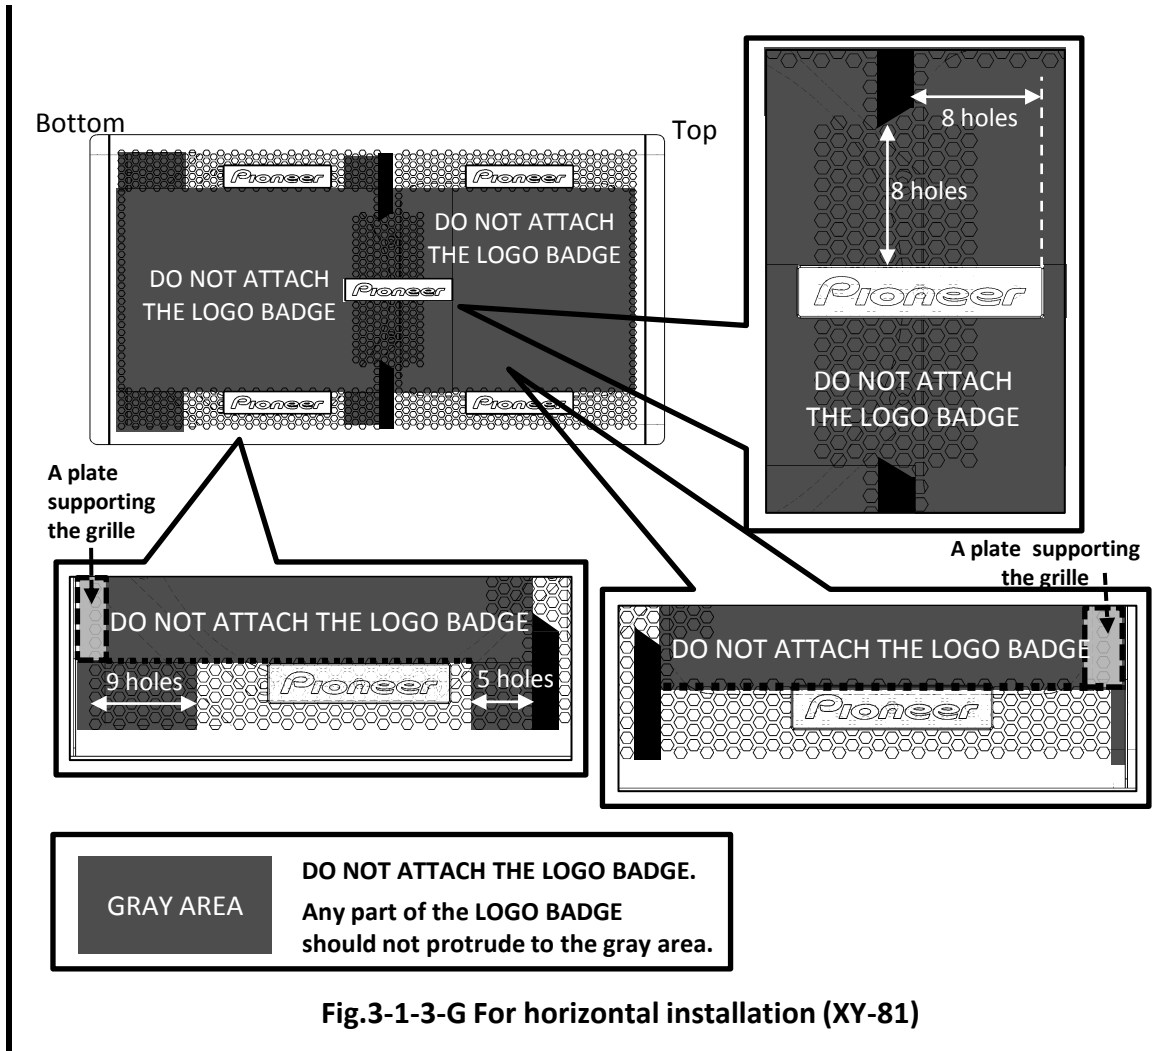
Bottom

Top

Pioneer

Pioneer

DO NOT ATTACH THE LOGO BADGE

DO NOT ATTACH THE LOGO BADGE

Pioneer

Pioneer

Pioneer

8 holes

8 holes

Pioneer

DO NOT ATTACH THE LOGO BADGE

A plate supporting the grille

DO NOT ATTACH THE LOGO BADGE

9 holes

Pioneer

5 holes

A plate supporting the grille

DO NOT ATTACH THE LOGO BADGE

Pioneer

GRAY AREA

DO NOT ATTACH THE LOGO BADGE.

Any part of the LOGO BADGE should not protrude to the gray area.

Fig.3-1-3-G For horizontal installation (XY-81)